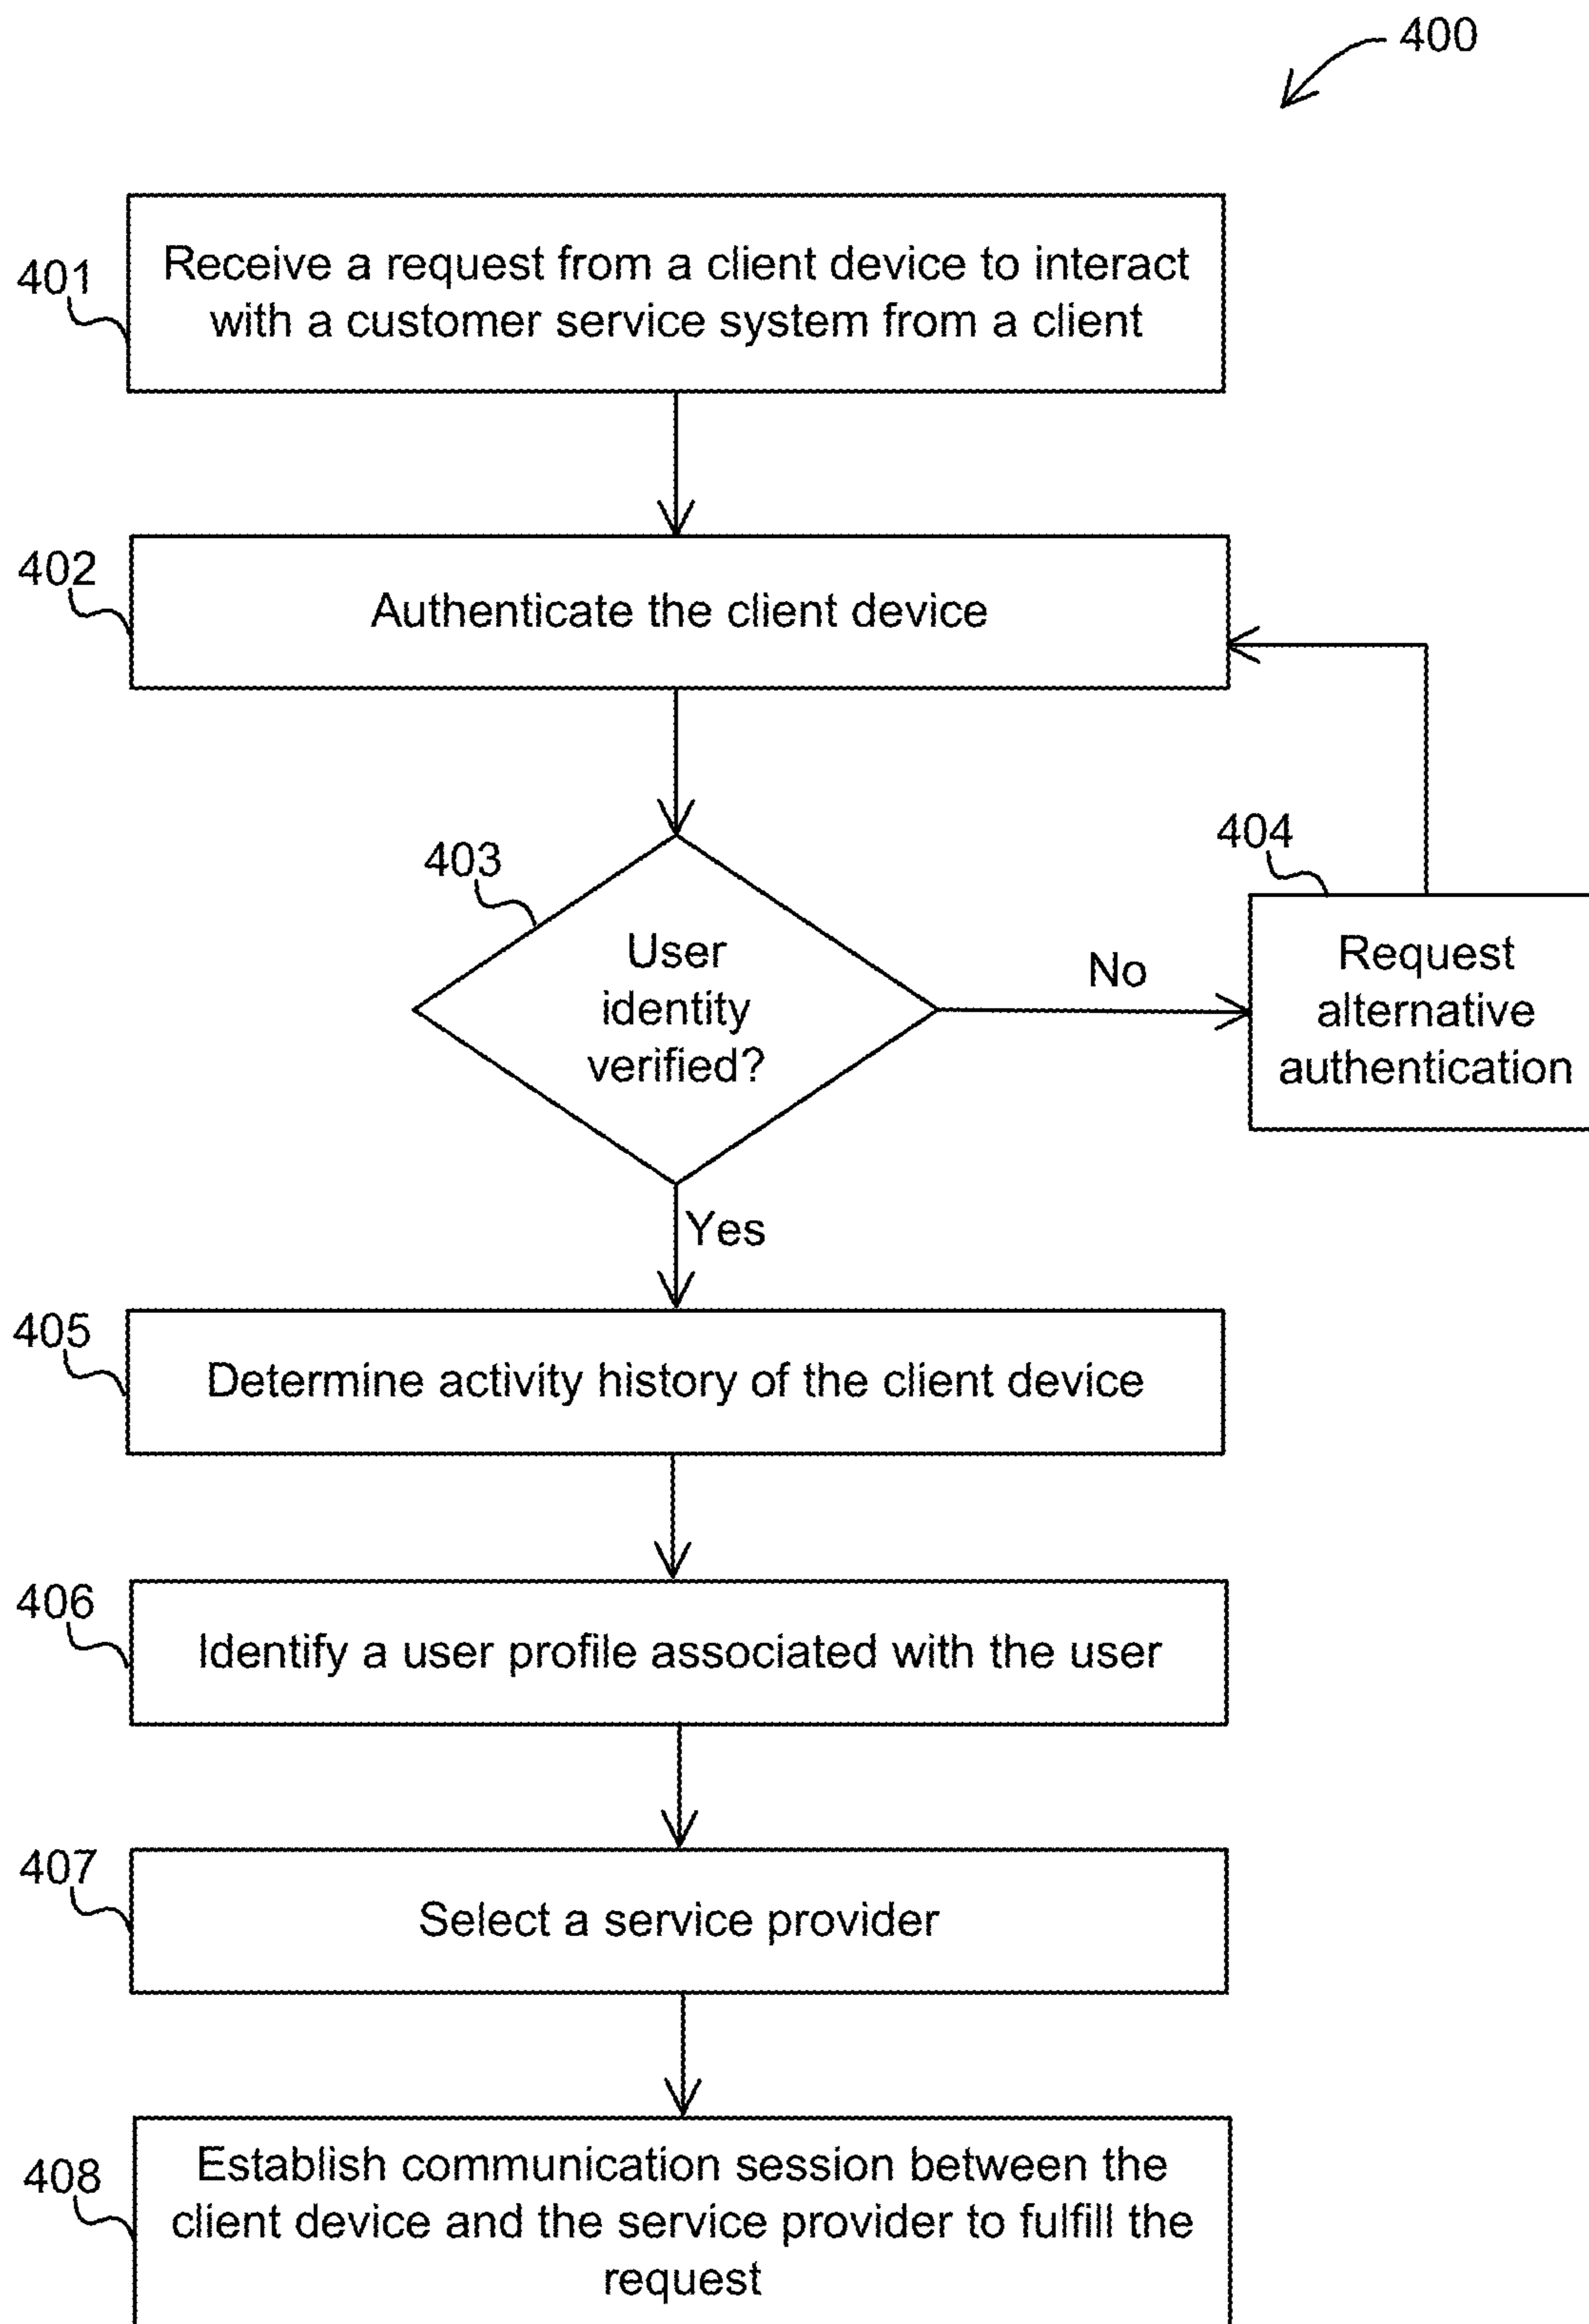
400

401
Receive a request from a client device to interact with a customer service system from a client

402
Authenticate the client device

403
User identity verified?

No

404
Request alternative authentication

Yes

405
Determine activity history of the client device

406
Identify a user profile associated with the user

407
Select a service provider

408
Establish communication session between the client device and the service provider to fulfill the request